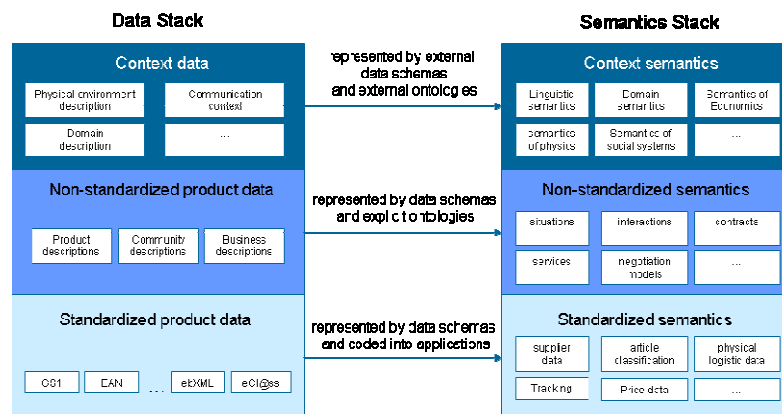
Data Stack

Context data

Physical environment description

Communication context

Domain description

...

Non-standardized product data

Product descriptions

Community descriptions

Business descriptions

Standardized product data

GS1

EAN

...

ebXML

eCl@ss

represented by external data schemas and external ontologies

represented by data schemas and explicit ontologies

represented by data schemas and coded into applications

Semantics Stack

Context semantics

Linguistic semantics

Domain semantics

Semantics of Economics

Semantics of physics

Semantics of social systems

...

Non-standardized semantics

situations

interactions

contracts

services

negotiation models

...

Standardized semantics

supplier data

article classification

physical logistic data

Tracking

Price data

...